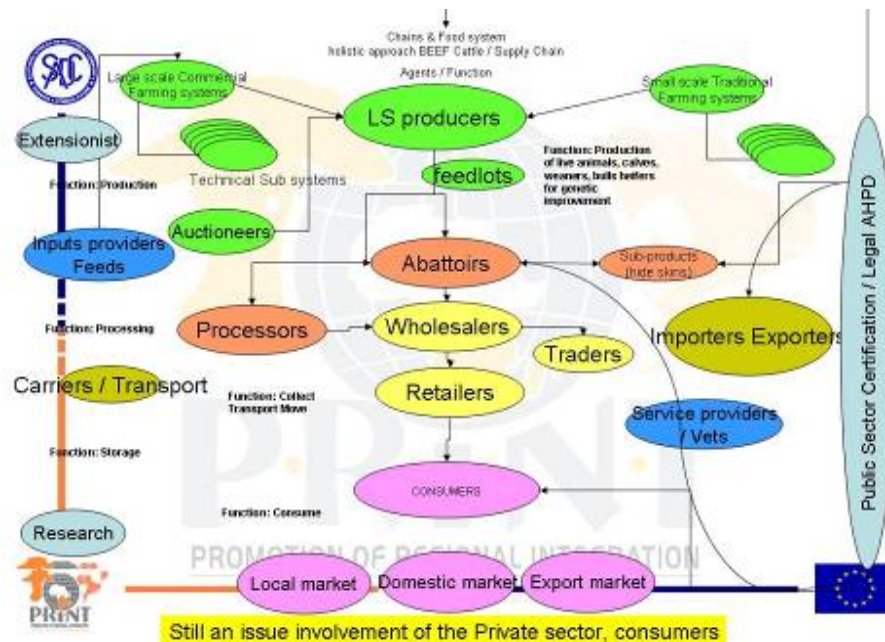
Chains & Food system
holistic approach BEEF Cattle / Supply Chain

Agents / Function

SADC

Large scale Commercial Farming systems

Small scale Traditional Farming systems

Extensionist

LS producers

Technical Sub systems

Function: Production

feedlots

Function: Production of live animals, calves, weaners, bulls heifers for genetic improvement

Auctioneers

Inputs providers Feeds

Abattoirs

Sub-products (hide skins)

Public Sector Certification / Legal AHPD

Function: Processing

Processors

Wholesalers

Importers Exporters

Traders

Carriers / Transport

Function: Collect Transport Move

Retailers

Service providers / Vets

Function: Storage

CONSUMERS

P.R.I.N.T

Research

Function: Consume

PROMOTION OF REGIONAL INTEGRATION

PRINT

Local market

Domestic market

Export market

Still an issue involvement of the Private sector, consumers